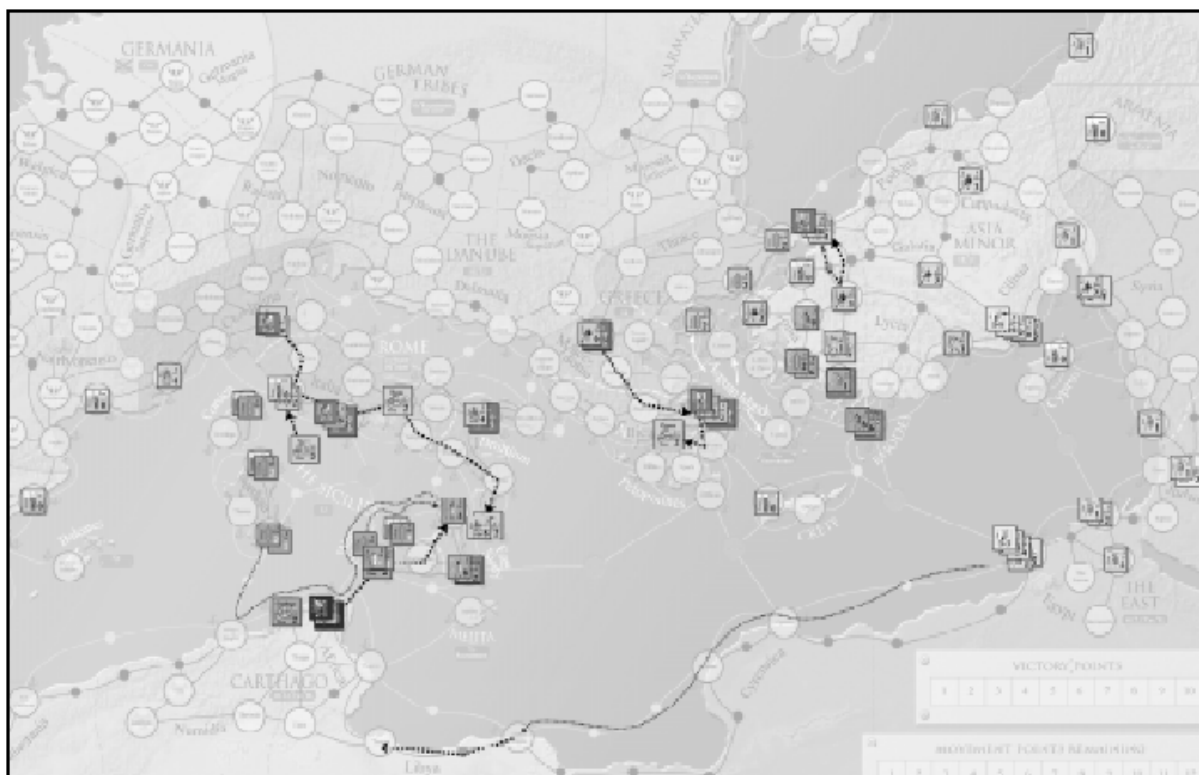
GERMANIA

GERMAN TRIBES

SARMATIA

ARMENIA

THE DANUBE

GREECE

ASIA MINOR

Galatia

Cappadocia

Lycia

Cilicia

Syria

ROME

Italia

SICILIA

Macedonia

Peloponnesus

Creta

Cyprus

Dalmatia

Thracia

Moesia

Pannonia

Noricum

Raetia

MELITA

CARTHAGO

Numidia

Cyrenaica

Libya

Aegyptus

THE EAST

Africa

VICTORY POINTS

| 1 | 2 | 3 | 4 | 5 | 6 | 7 | 8 | 9 | 10 |
|---|---|---|---|---|---|---|---|---|---|

MOVEMENT POINTS REMAINING

| 1 | 2 | 3 | 4 | 5 | 6 | 7 | 8 | 9 | 10 | 11 |
|---|---|---|---|---|---|---|---|---|---|---|